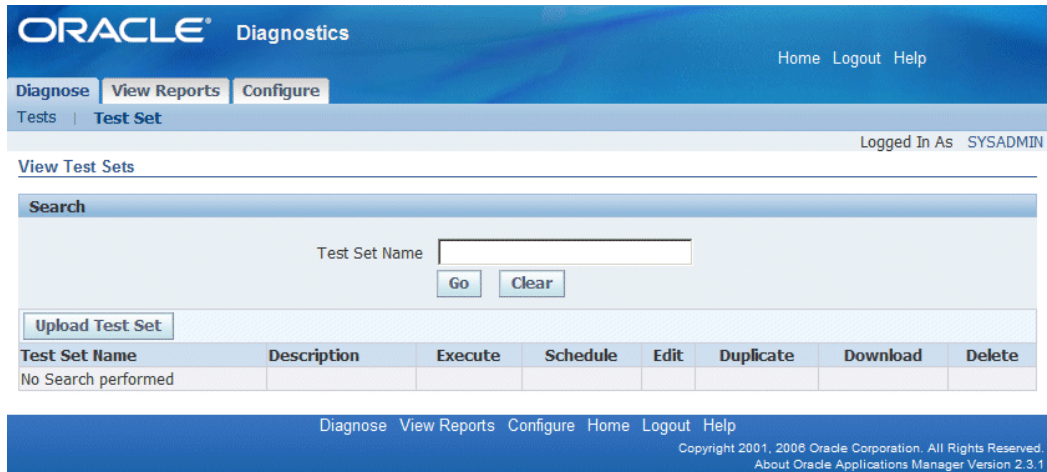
ORACLE® Diagnostics

Home Logout Help

Diagnose View Reports Configure

Tests | Test Set

Logged In As SYSADMIN

View Test Sets

Search

Test Set Name

Go Clear

Upload Test Set

| Test Set Name | Description | Execute | Schedule | Edit | Duplicate | Download | Delete |
|---|---|---|---|---|---|---|---|
| No Search performed | | | | | | | |

Diagnose View Reports Configure Home Logout Help

Copyright 2001, 2006 Oracle Corporation. All Rights Reserved.
About Oracle Applications Manager Version 2.3.1